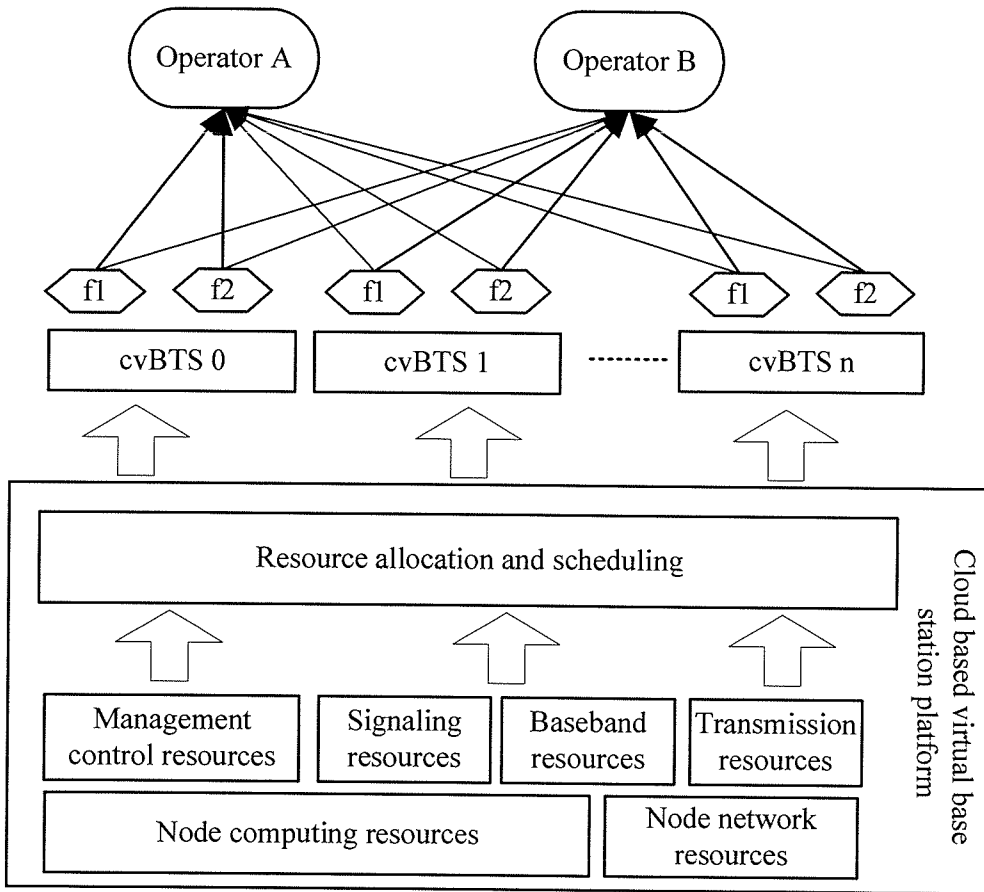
Operator A

Operator B

f1

f2

f1

f2

f1

f2

cvBTS 0

cvBTS 1

--------

cvBTS n

Resource allocation and scheduling

Management control resources

Signaling resources

Baseband resources

Transmission resources

Node computing resources

Node network resources

Cloud based virtual base station platform